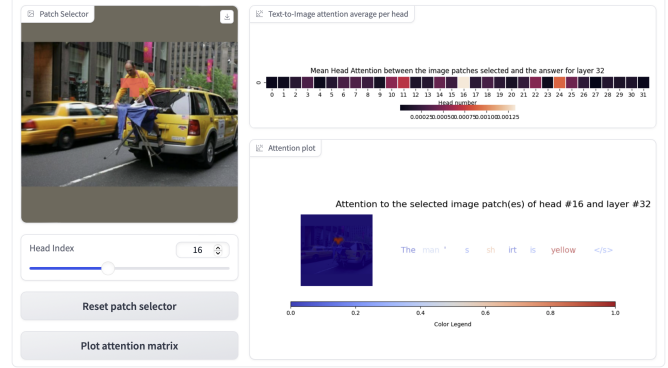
Patch Selector

Head Index

16

Reset patch selector

Plot attention matrix

Text-to-Image attention average per head

Mean Head Attention between the image patches selected and the answer for layer 32

0

0 1 2 3 4 5 6 7 8 9 10 11 12 13 14 15 16 17 18 19 20 21 22 23 24 25 26 27 28 29 30 31

Head number

0.00025 0.00050 0.00075 0.00100 0.00125

Attention plot

Attention to the selected image patch(es) of head #16 and layer #32

The man ' s sh irt is yellow </s>

0.0 0.2 0.4 0.6 0.8 1.0

Color Legend